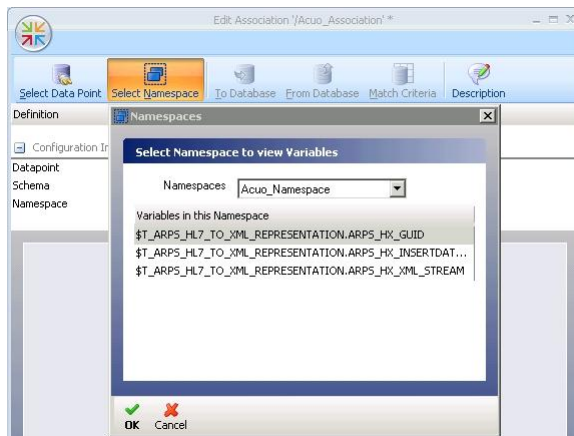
Edit Association '/Acuo_Association' *

Select Data Point
Select Namespace
To Database
From Database
Match Criteria
Description

Definition

Configuration Ir
Datapoint
Schema
Namespace

Namespaces

Select Namespace to view Variables

Namespaces Acuo_Namespace

Variables in this Namespace
$T_ARPS_HL7_TO_XML_REPRESENTATION.ARPS_HX_GUID
$T_ARPS_HL7_TO_XML_REPRESENTATION.ARPS_HX_INSERTDAT...
$T_ARPS_HL7_TO_XML_REPRESENTATION.ARPS_HX_XML_STREAM

OK Cancel